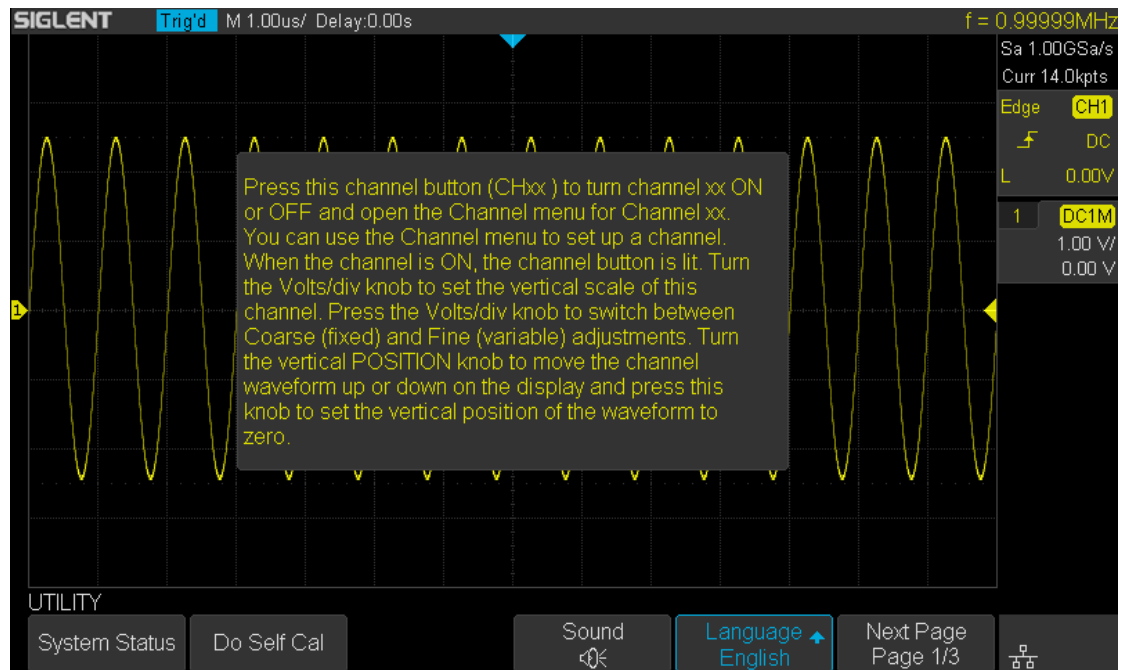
SIGLENT Trig'd M 1.00us/ Delay:0.00s f = 0.99999MHz

Sa 1.00GSa/s
Curr 14.0kpts
Edge CH1
DC
L 0.00V
1 DC1M
1.00 V/
0.00 V

Press this channel button (CHxx ) to turn channel xx ON or OFF and open the Channel menu for Channel xx. You can use the Channel menu to set up a channel. When the channel is ON, the channel button is lit. Turn the Volts/div knob to set the vertical scale of this channel. Press the Volts/div knob to switch between Coarse (fixed) and Fine (variable) adjustments. Turn the vertical POSITION knob to move the channel waveform up or down on the display and press this knob to set the vertical position of the waveform to zero.

UTILITY
System Status
Do Self Cal
Sound
Language
English
Next Page
Page 1/3